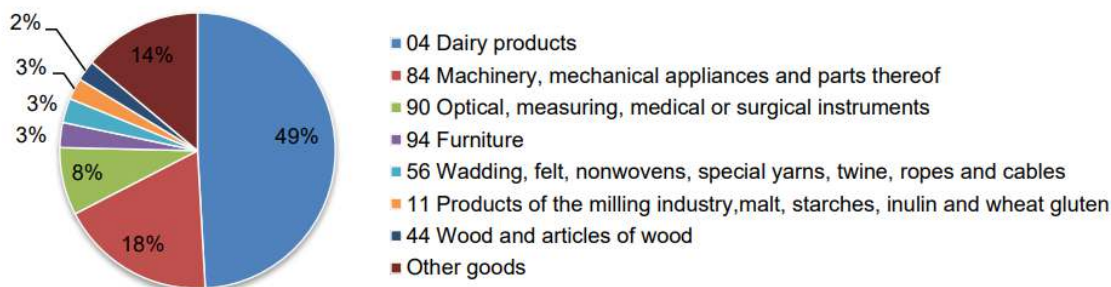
2%
3%
3%
3%
14%
49%
8%
18%

04 Dairy products
84 Machinery, mechanical appliances and parts thereof
90 Optical, measuring, medical or surgical instruments
94 Furniture
56 Wadding, felt, nonwovens, special yarns, twine, ropes and cables
11 Products of the milling industry,malt, starches, inulin and wheat gluten
44 Wood and articles of wood
Other goods